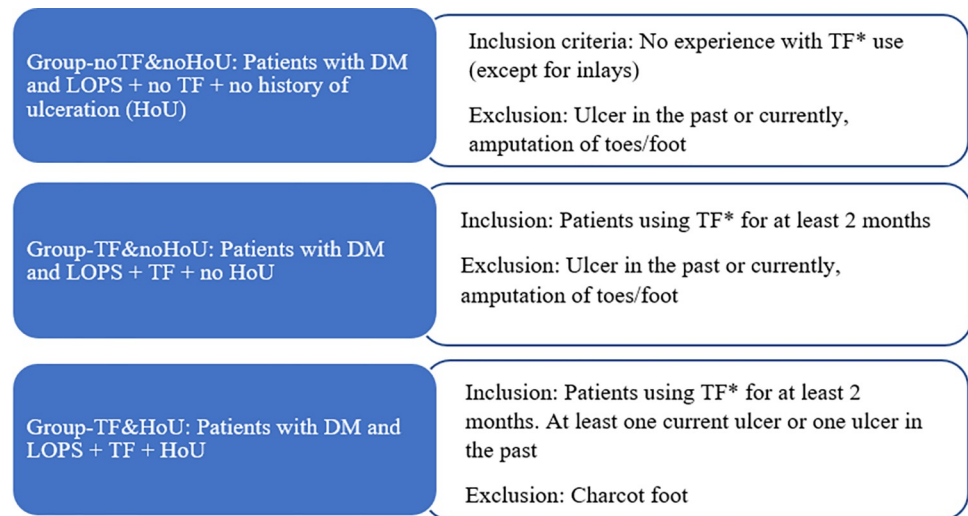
Group-noTF&noHoU: Patients with DM and LOPS + no TF + no history of ulceration (HoU)

Inclusion criteria: No experience with TF* use (except for inlays)

Exclusion: Ulcer in the past or currently, amputation of toes/foot

Group-TF&noHoU: Patients with DM and LOPS + TF + no HoU

Inclusion: Patients using TF* for at least 2 months

Exclusion: Ulcer in the past or currently, amputation of toes/foot

Group-TF&HoU: Patients with DM and LOPS + TF + HoU

Inclusion: Patients using TF* for at least 2 months. At least one current ulcer or one ulcer in the past

Exclusion: Charcot foot